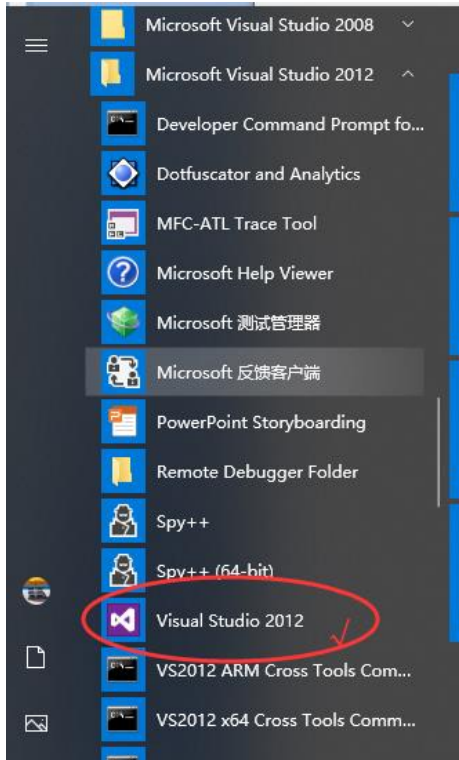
Microsoft Visual Studio 2008

Microsoft Visual Studio 2012

Developer Command Prompt fo...

Dotfuscator and Analytics

MFC-ATL Trace Tool

Microsoft Help Viewer

Microsoft 测试管理器

Microsoft 反馈客户端

PowerPoint Storyboarding

Remote Debugger Folder

Spy++

Spy++ (64-bit)

Visual Studio 2012

VS2012 ARM Cross Tools Com...

VS2012 x64 Cross Tools Comm...